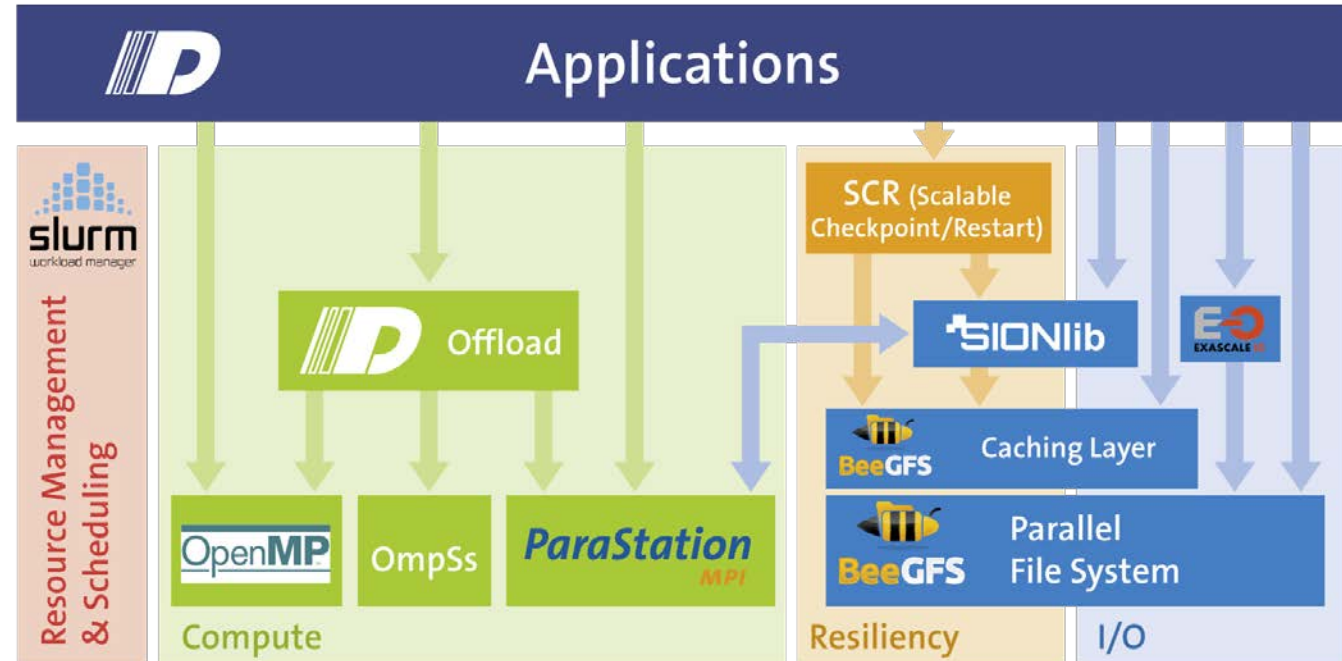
Applications

slurm
workload manager

Resource Management & Scheduling

Offload

OpenMP

OmpSs

ParaStation MPI

Compute

SCR (Scalable Checkpoint/Restart)

SIONlib

EXASCALE

BeeGFS Caching Layer

BeeGFS Parallel File System

Resiliency

I/O